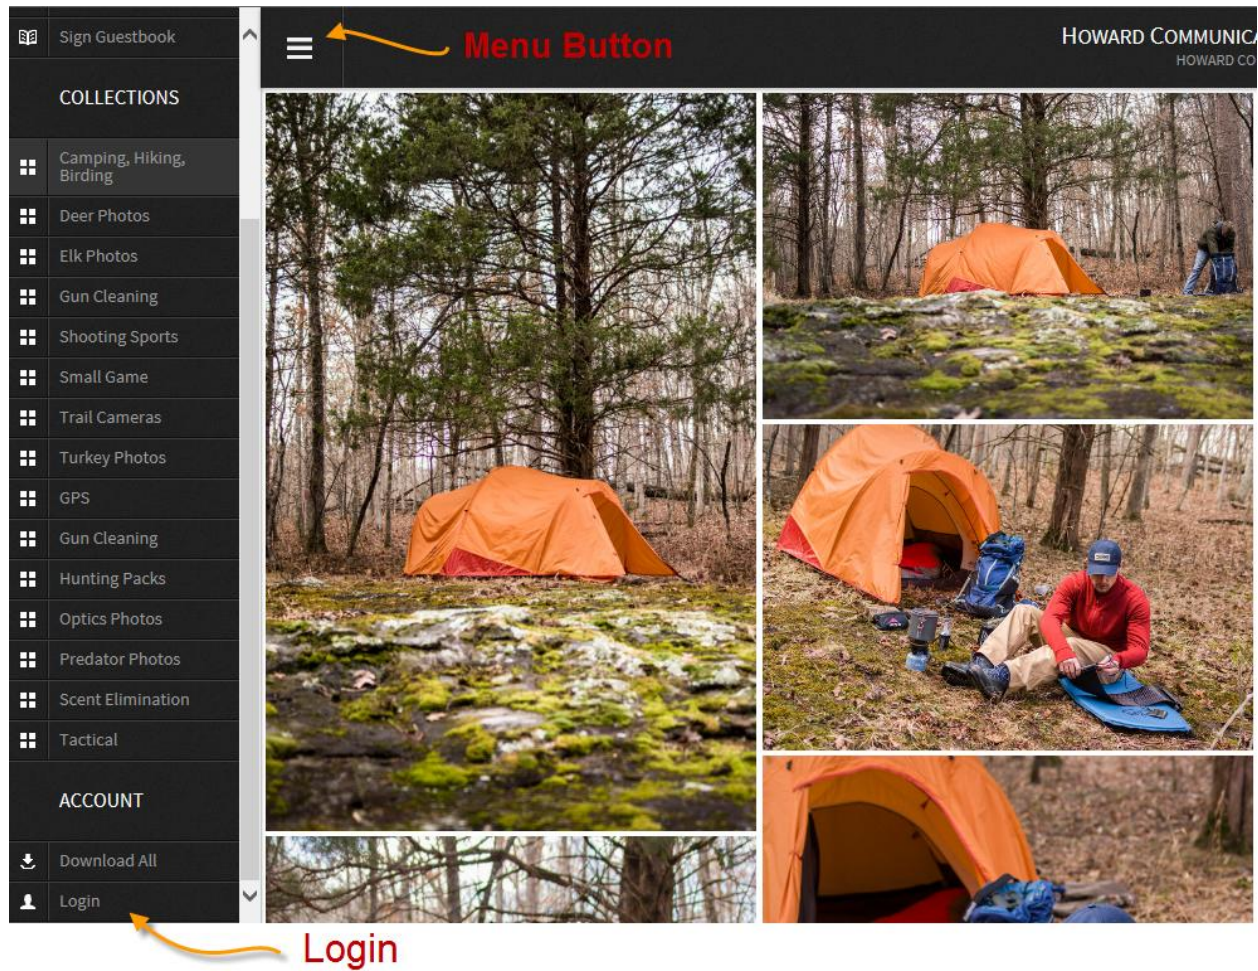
Sign Guestbook

COLLECTIONS

Camping, Hiking, Birding

Deer Photos

Elk Photos

Gun Cleaning

Shooting Sports

Small Game

Trail Cameras

Turkey Photos

GPS

Gun Cleaning

Hunting Packs

Optics Photos

Predator Photos

Scent Elimination

Tactical

ACCOUNT

Download All

Login

Menu Button

HOWARD COMMUNICA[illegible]

HOWARD CO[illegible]

Login